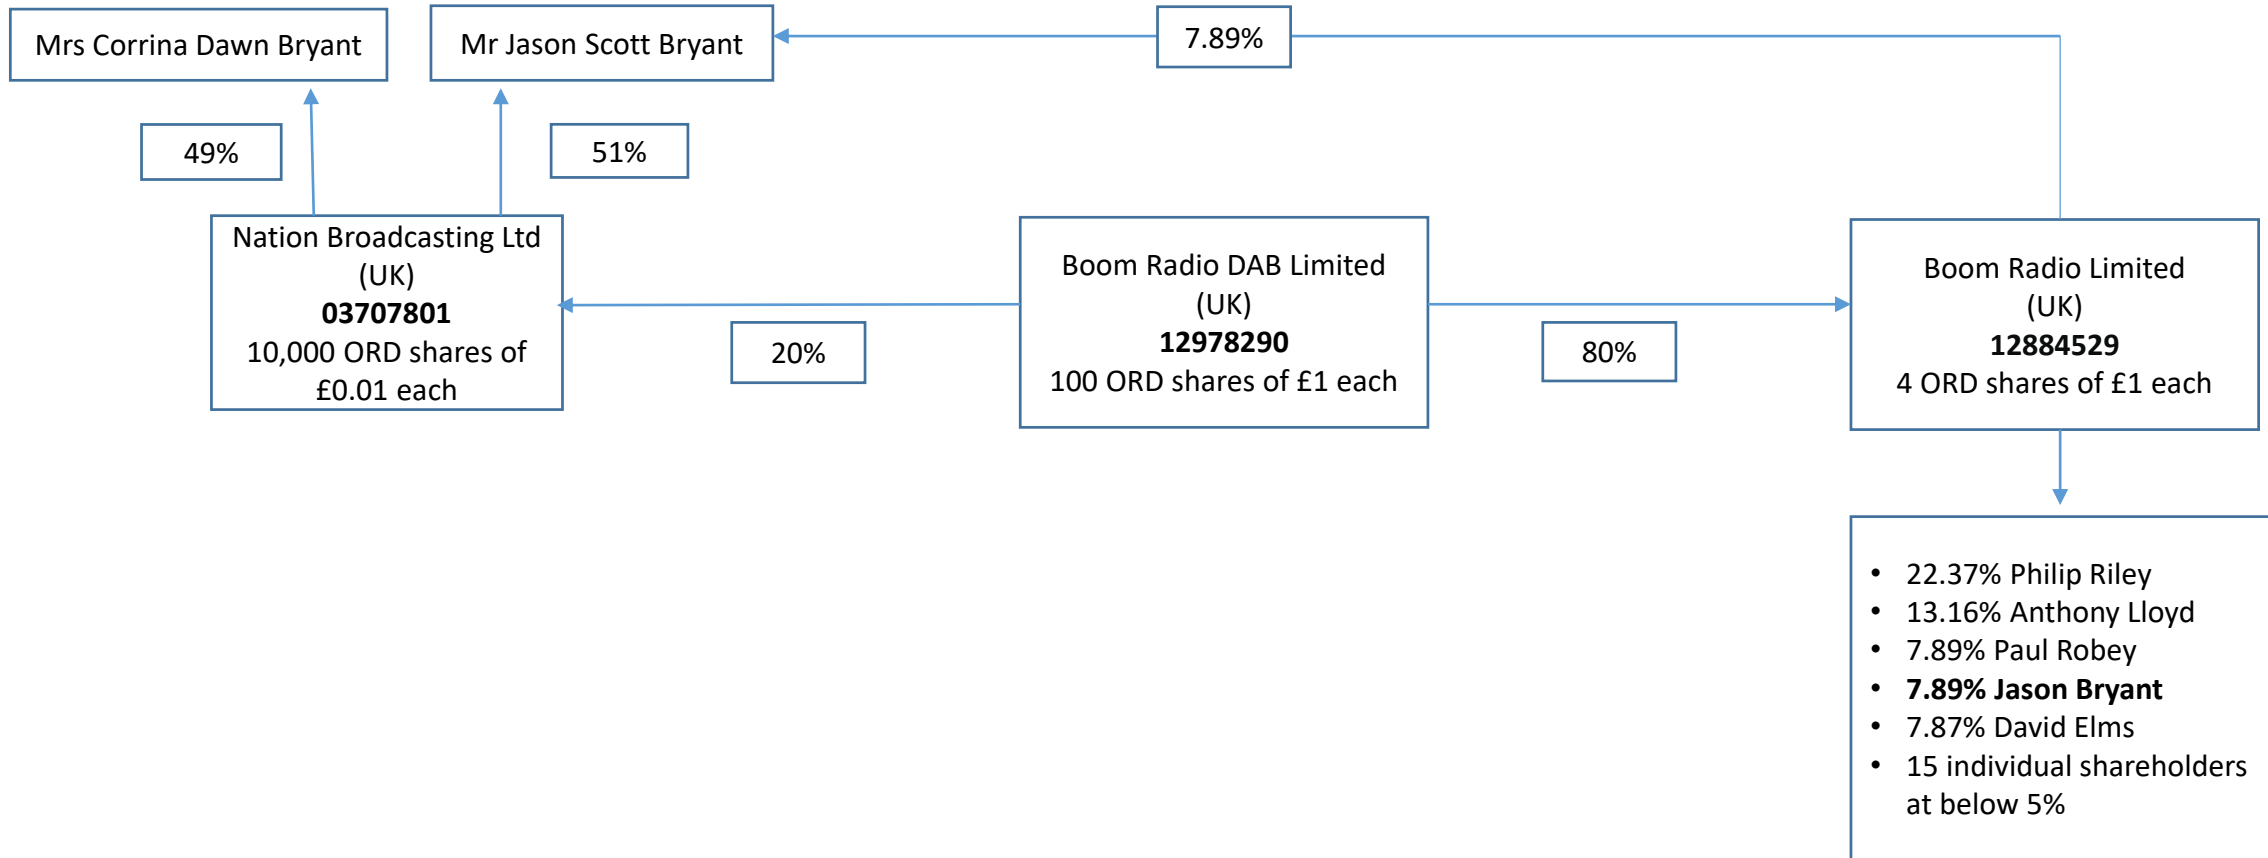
Mrs Corrina Dawn Bryant

Mr Jason Scott Bryant

7.89%

49%

51%

Nation Broadcasting Ltd (UK)
**03707801**
10,000 ORD shares of £0.01 each

20%

Boom Radio DAB Limited (UK)
**12978290**
100 ORD shares of £1 each

80%

Boom Radio Limited (UK)
**12884529**
4 ORD shares of £1 each

- 22.37% Philip Riley
- 13.16% Anthony Lloyd
- 7.89% Paul Robey
- **7.89% Jason Bryant**
- 7.87% David Elms
- 15 individual shareholders at below 5%